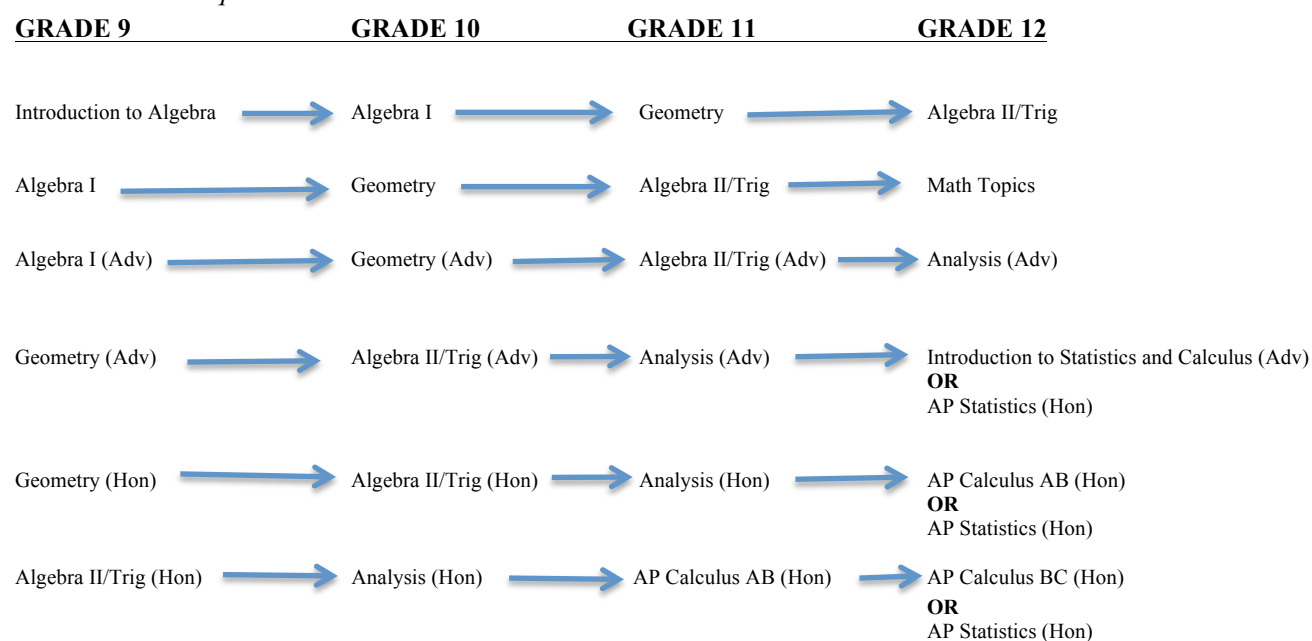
GRADE 9 GRADE 10 GRADE 11 GRADE 12

Introduction to Algebra → Algebra I → Geometry → Algebra II/Trig

Algebra I → Geometry → Algebra II/Trig → Math Topics

Algebra I (Adv) → Geometry (Adv) → Algebra II/Trig (Adv) → Analysis (Adv)

Geometry (Adv) → Algebra II/Trig (Adv) → Analysis (Adv) → Introduction to Statistics and Calculus (Adv)
**OR**
AP Statistics (Hon)

Geometry (Hon) → Algebra II/Trig (Hon) → Analysis (Hon) → AP Calculus AB (Hon)
**OR**
AP Statistics (Hon)

Algebra II/Trig (Hon) → Analysis (Hon) → AP Calculus AB (Hon) → AP Calculus BC (Hon)
**OR**
AP Statistics (Hon)